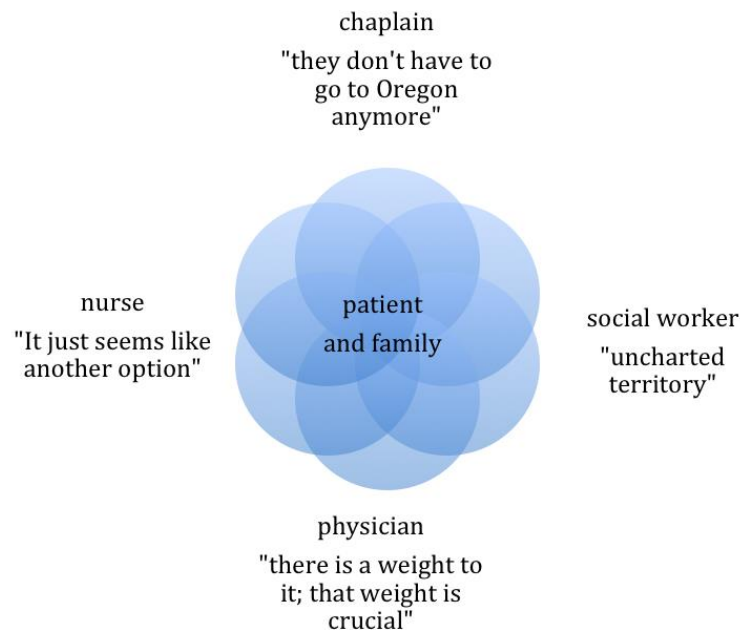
chaplain

"they don't have to go to Oregon anymore"

nurse

"It just seems like another option"

patient and family

social worker

"uncharted territory"

physician

"there is a weight to it; that weight is crucial"